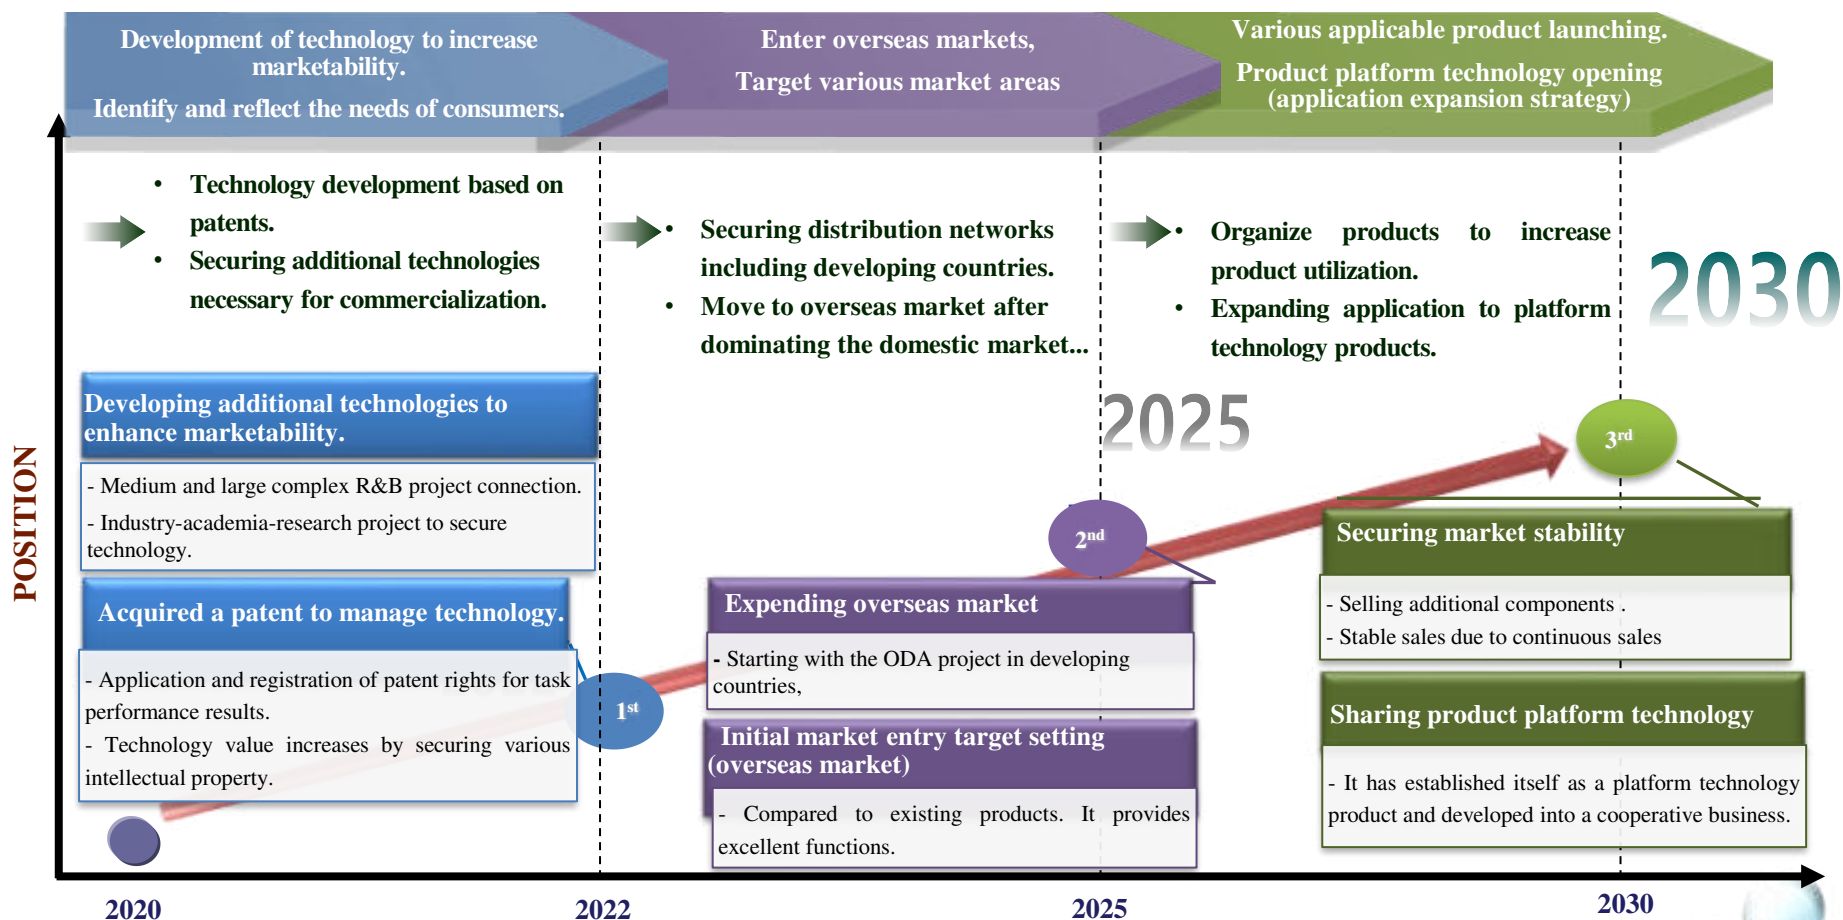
Development of technology to increase marketability.

Identify and reflect the needs of consumers.

Enter overseas markets,

Target various market areas

Various applicable product launching.

Product platform technology opening (application expansion strategy)

POSITION

• Technology development based on patents.
• Securing additional technologies necessary for commercialization.

• Securing distribution networks including developing countries.
• Move to overseas market after dominating the domestic market...

• Organize products to increase product utilization.
• Expanding application to platform technology products.

2030

2025

Developing additional technologies to enhance marketability.

- Medium and large complex R&B project connection.

- Industry-academia-research project to secure technology.

Acquired a patent to manage technology.

- Application and registration of patent rights for task performance results.

- Technology value increases by securing various intellectual property.

1st

2nd

3rd

Expending overseas market

- Starting with the ODA project in developing countries,

Initial market entry target setting (overseas market)

- Compared to existing products. It provides excellent functions.

Securing market stability

- Selling additional components .

- Stable sales due to continuous sales

Sharing product platform technology

- It has established itself as a platform technology product and developed into a cooperative business.

2020

2022

2025

2030